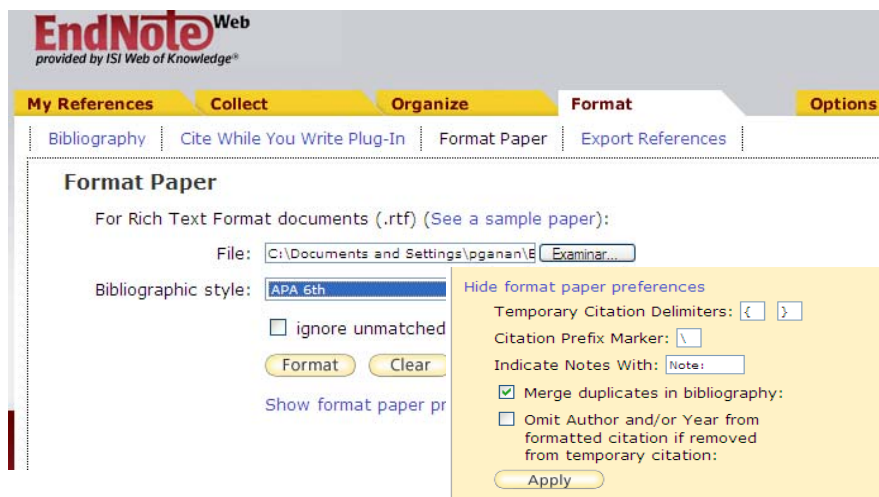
EndNote Web
provided by ISI Web of Knowledge®

My References | Collect | Organize | Format | Options

Bibliography | Cite While You Write Plug-In | Format Paper | Export References

Format Paper

For Rich Text Format documents (.rtf) (See a sample paper):

File: C:\Documents and Settings\pganan\E Examinar...

Bibliographic style: APA 6th

ignore unmatched

Format Clear

Show format paper pr

Hide format paper preferences

Temporary Citation Delimiters: { }

Citation Prefix Marker: \

Indicate Notes With: Note:

Merge duplicates in bibliography:

Omit Author and/or Year from formatted citation if removed from temporary citation:

Apply